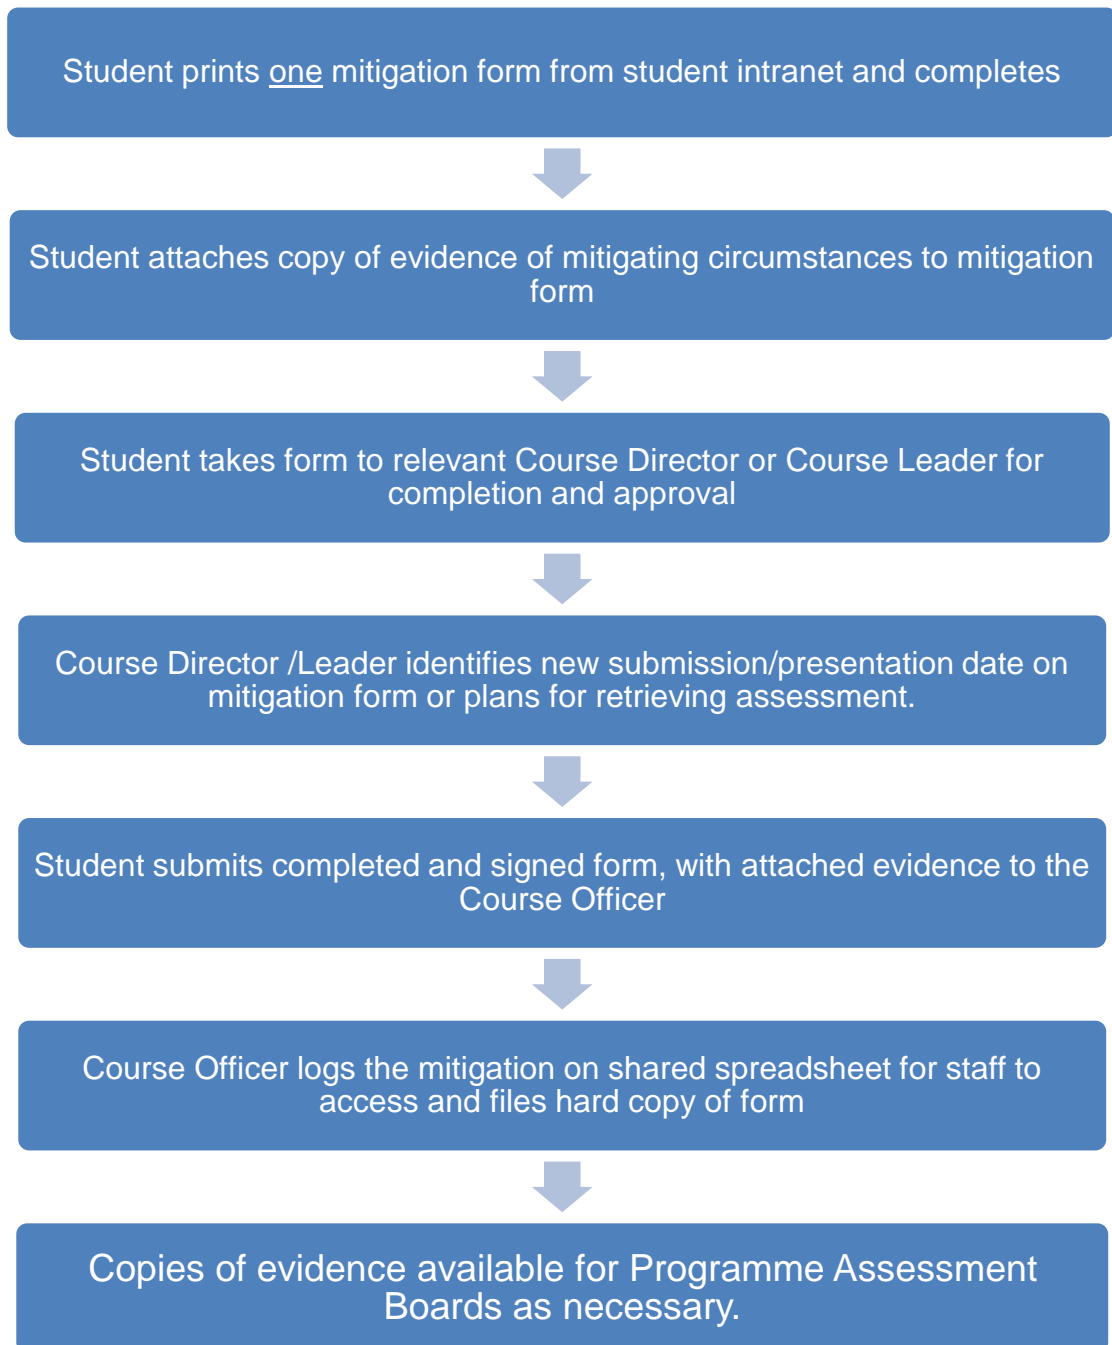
Student prints one mitigation form from student intranet and completes

Student attaches copy of evidence of mitigating circumstances to mitigation form

Student takes form to relevant Course Director or Course Leader for completion and approval

Course Director /Leader identifies new submission/presentation date on mitigation form or plans for retrieving assessment.

Student submits completed and signed form, with attached evidence to the Course Officer

Course Officer logs the mitigation on shared spreadsheet for staff to access and files hard copy of form

Copies of evidence available for Programme Assessment Boards as necessary.